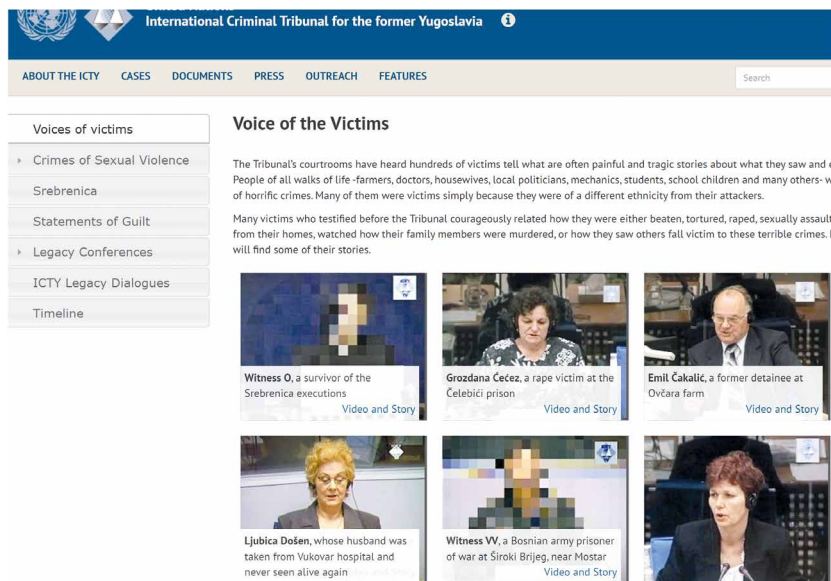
International Criminal Tribunal for the former Yugoslavia

ABOUT THE ICTY CASES DOCUMENTS PRESS OUTREACH FEATURES

Search

Voices of victims
Crimes of Sexual Violence
Srebrenica
Statements of Guilt
Legacy Conferences
ICTY Legacy Dialogues
Timeline

Voice of the Victims

The Tribunal's courtrooms have heard hundreds of victims tell what are often painful and tragic stories about what they saw and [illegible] People of all walks of life -farmers, doctors, housewives, local politicians, mechanics, students, school children and many others- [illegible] of horrific crimes. Many of them were victims simply because they were of a different ethnicity from their attackers.

Many victims who testified before the Tribunal courageously related how they were either beaten, tortured, raped, sexually assault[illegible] from their homes, watched how their family members were murdered, or how they saw others fall victim to these terrible crimes. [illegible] will find some of their stories.

Witness O, a survivor of the Srebrenica executions
Video and Story

Grozdana Ćećez, a rape victim at the Čelebići prison
Video and Story

Emil Čakalić, a former detainee at Ovčara farm
Video and Story

Ljubica Došen, whose husband was taken from Vukovar hospital and never seen alive again

Witness VV, a Bosnian army prisoner of war at Široki Brijeg, near Mostar
Video and Story